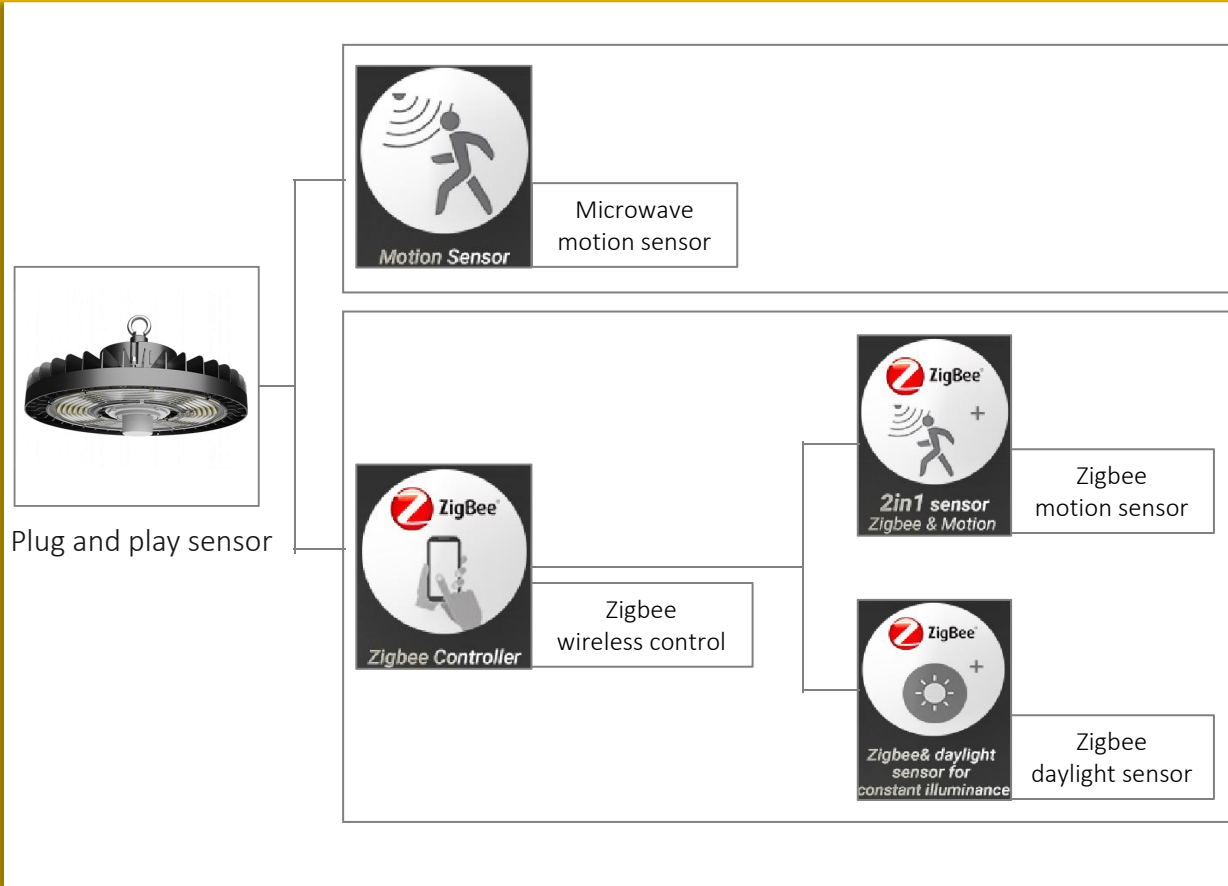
Motion Sensor

Microwave motion sensor

Plug and play sensor

ZigBee

Zigbee Controller

Zigbee wireless control

ZigBee

+

2in1 sensor
Zigbee & Motion

Zigbee motion sensor

ZigBee

+

Zigbee& daylight sensor for constant illuminance

Zigbee daylight sensor